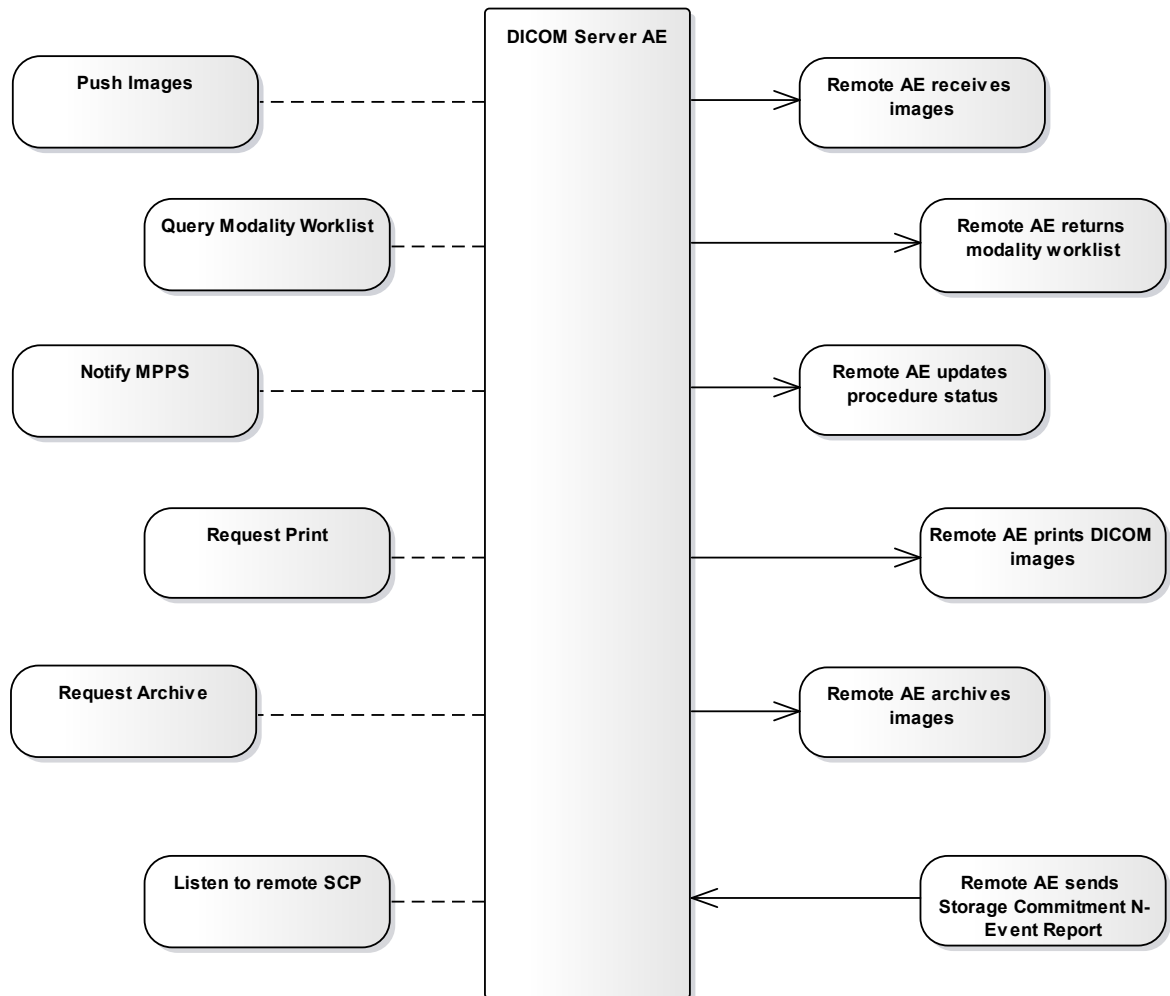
DICOM Server AE

Push Images

Remote AE receives images

Query Modality Worklist

Remote AE returns modality worklist

Notify MPPS

Remote AE updates procedure status

Request Print

Remote AE prints DICOM images

Request Archive

Remote AE archives images

Listen to remote SCP

Remote AE sends Storage Commitment N-Event Report